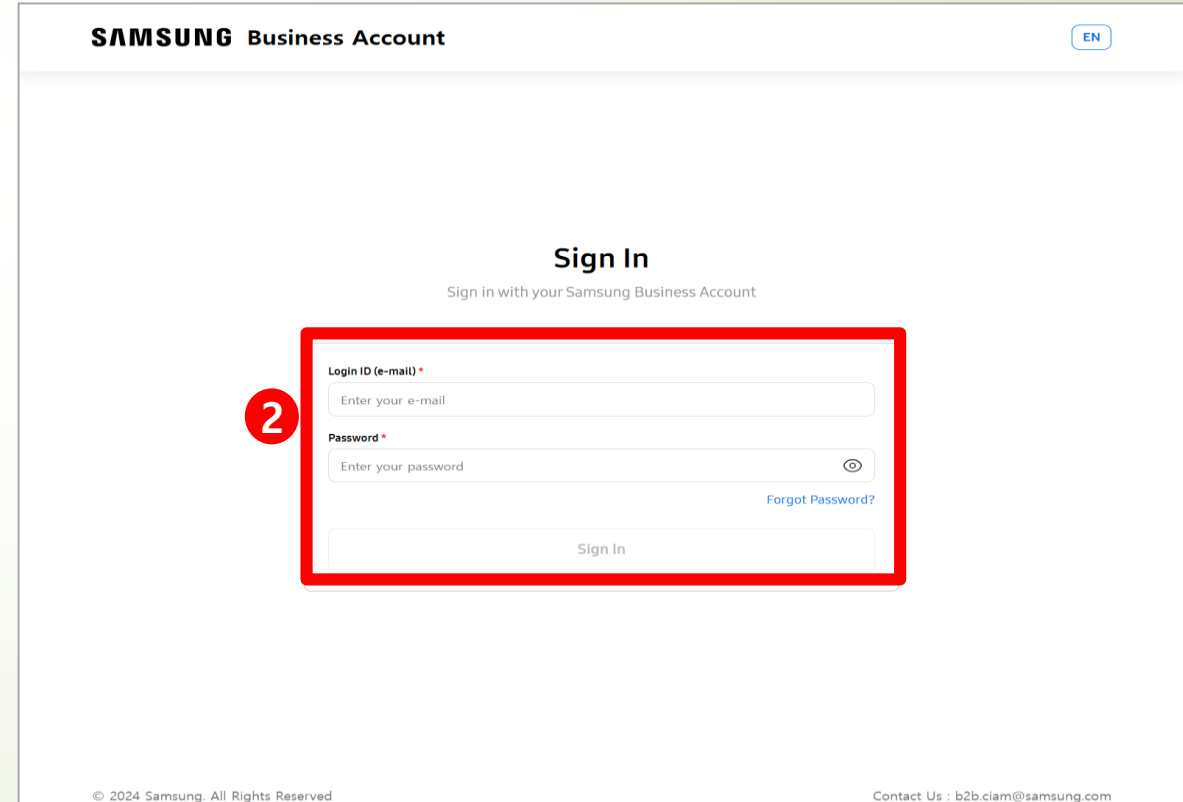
SAMSUNG Business Account

EN

Sign In

Sign in with your Samsung Business Account

2

Login ID (e-mail) *

Enter your e-mail

Password *

Enter your password

Forgot Password?

Sign In

© 2024 Samsung. All Rights Reserved

Contact Us : b2b.ciam@samsung.com